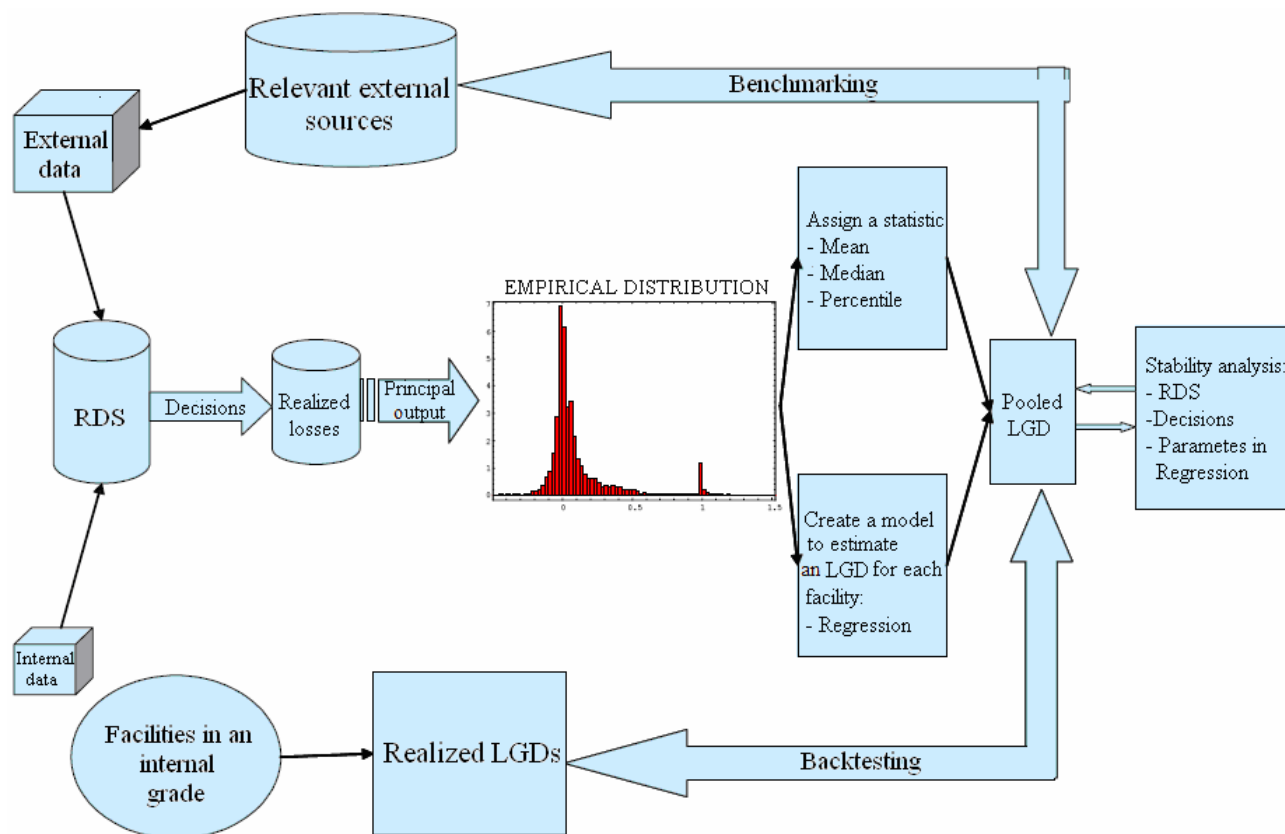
Relevant external sources

Benchmarking

External data

Assign a statistic
- Mean
- Median
- Percentile

EMPIRICAL DISTRIBUTION

7
6
5
4
3
2
1
0

0
0.5
1
1.5

RDS

Decisions

Realized losses

Principal output

Pooled LGD

Stability analysis:
- RDS
-Decisions
- Parametes in Regression

Create a model to estimate an LGD for each facility:
- Regression

Internal data

Facilities in an internal grade

Realized LGDs

Backtesting